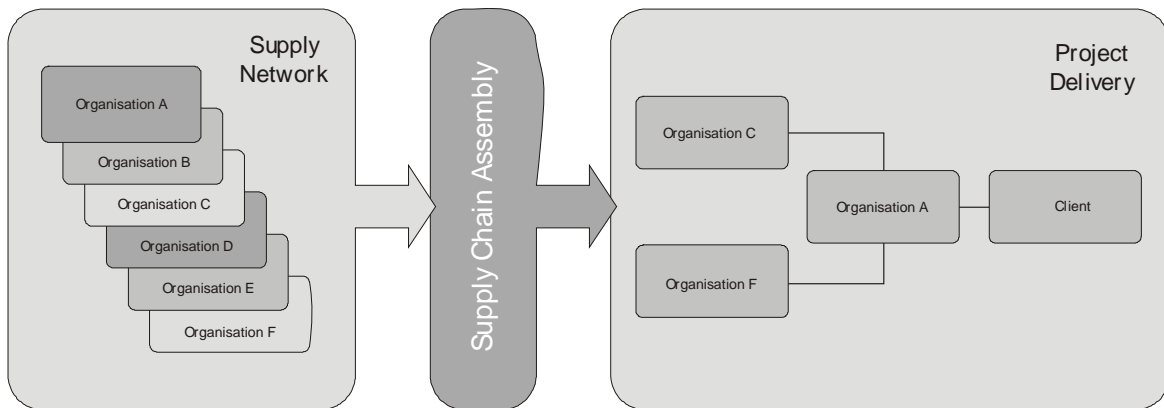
Supply Network

Organisation A

Organisation B

Organisation C

Organisation D

Organisation E

Organisation F

Supply Chain Assembly

Project Delivery

Organisation C

Organisation A

Client

Organisation F